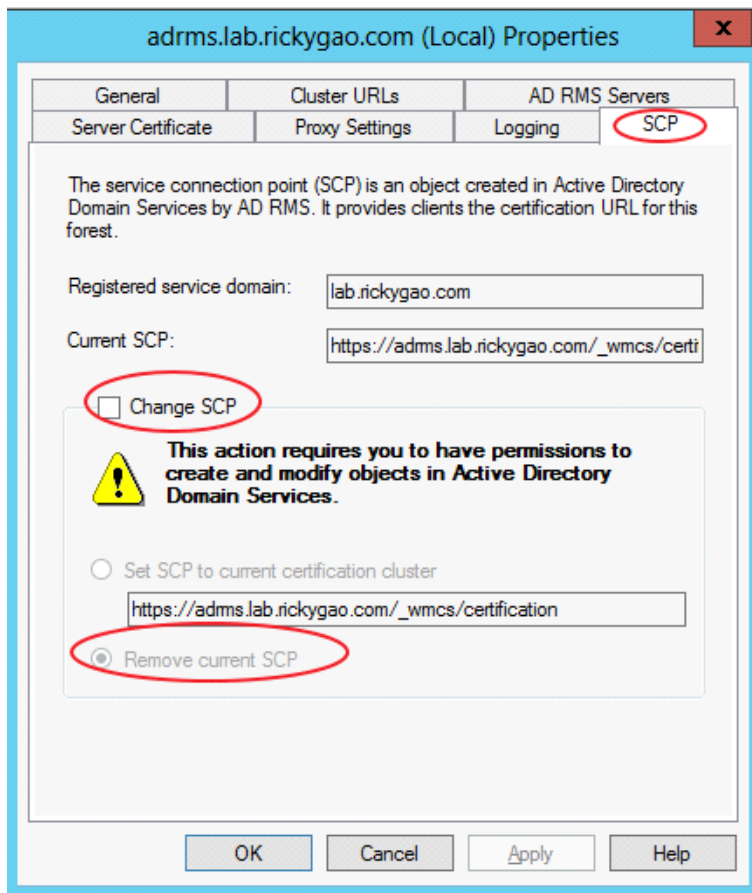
adrms.lab.rickygao.com (Local) Properties

x

General | Cluster URLs | AD RMS Servers
Server Certificate | Proxy Settings | Logging | SCP

The service connection point (SCP) is an object created in Active Directory Domain Services by AD RMS. It provides clients the certification URL for this forest.

Registered service domain: lab.rickygao.com

Current SCP: https://adrms.lab.rickygao.com/_wmcs/certi

Change SCP

This action requires you to have permissions to create and modify objects in Active Directory Domain Services.

Set SCP to current certification cluster

https://adrms.lab.rickygao.com/_wmcs/certification

Remove current SCP

OK | Cancel | Apply | Help